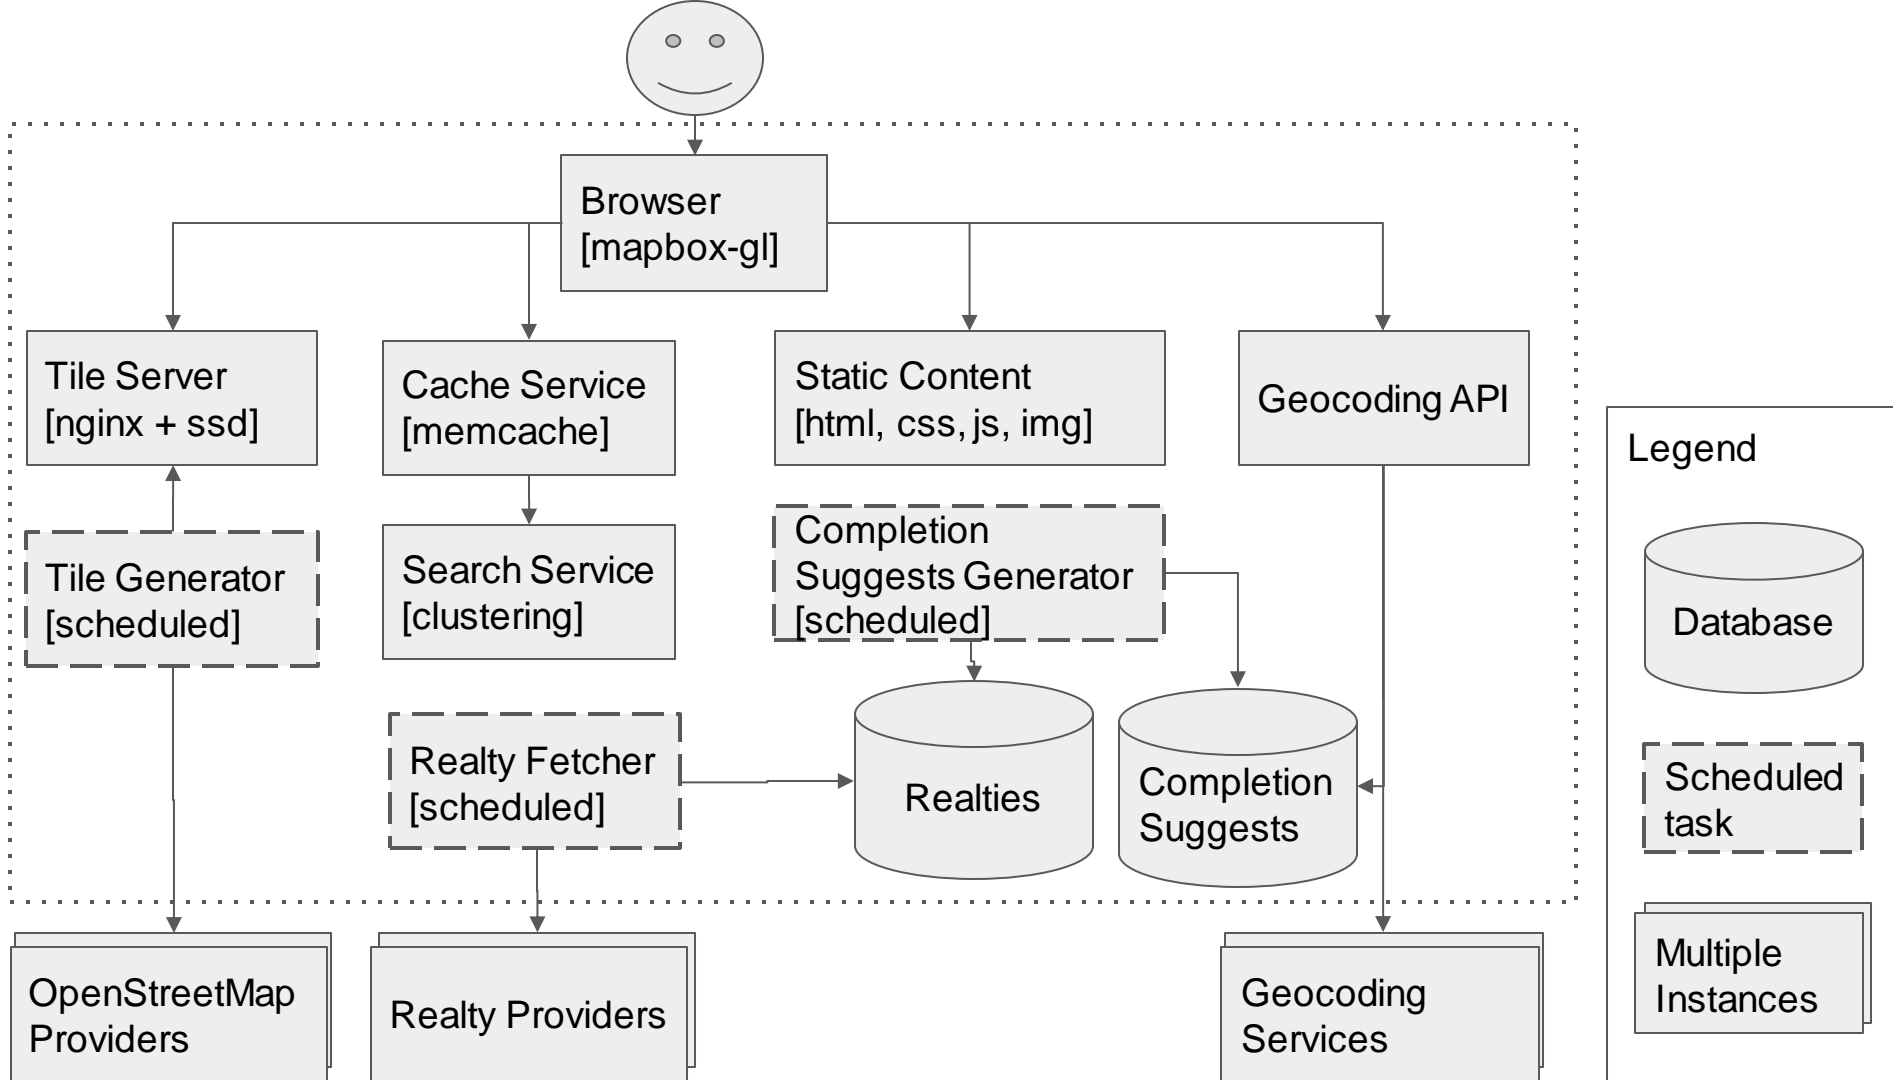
Browser
[mapbox-gl]

Tile Server
[nginx + ssd]

Cache Service
[memcache]

Static Content
[html, css, js, img]

Geocoding API

Tile Generator
[scheduled]

Search Service
[clustering]

Completion
Suggests Generator
[scheduled]

Realty Fetcher
[scheduled]

Realties

Completion
Suggests

OpenStreetMap
Providers

Realty Providers

Geocoding
Services

Legend

Database

Scheduled
task

Multiple
Instances